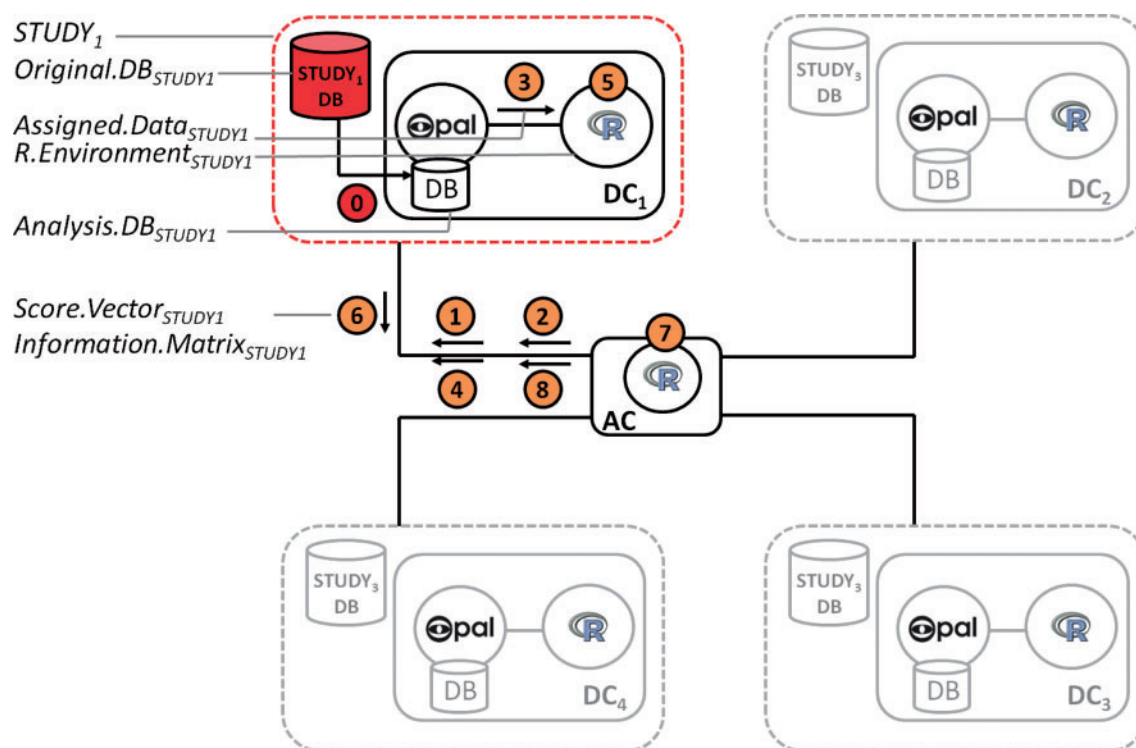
$STUDY_1$
$Original.DB_{STUDY1}$
$Assigned.Data_{STUDY1}$
$R.Environment_{STUDY1}$
$Analysis.DB_{STUDY1}$

$STUDY_1$ DB
opal
R
DB
3
5
0
$DC_1$

$STUDY_3$ DB
opal
R
DB
$DC_2$

$Score.Vector_{STUDY1}$
$Information.Matrix_{STUDY1}$
6
1
2
4
8
7
R
AC

$STUDY_3$ DB
opal
R
DB
$DC_4$

$STUDY_3$ DB
opal
R
DB
$DC_3$